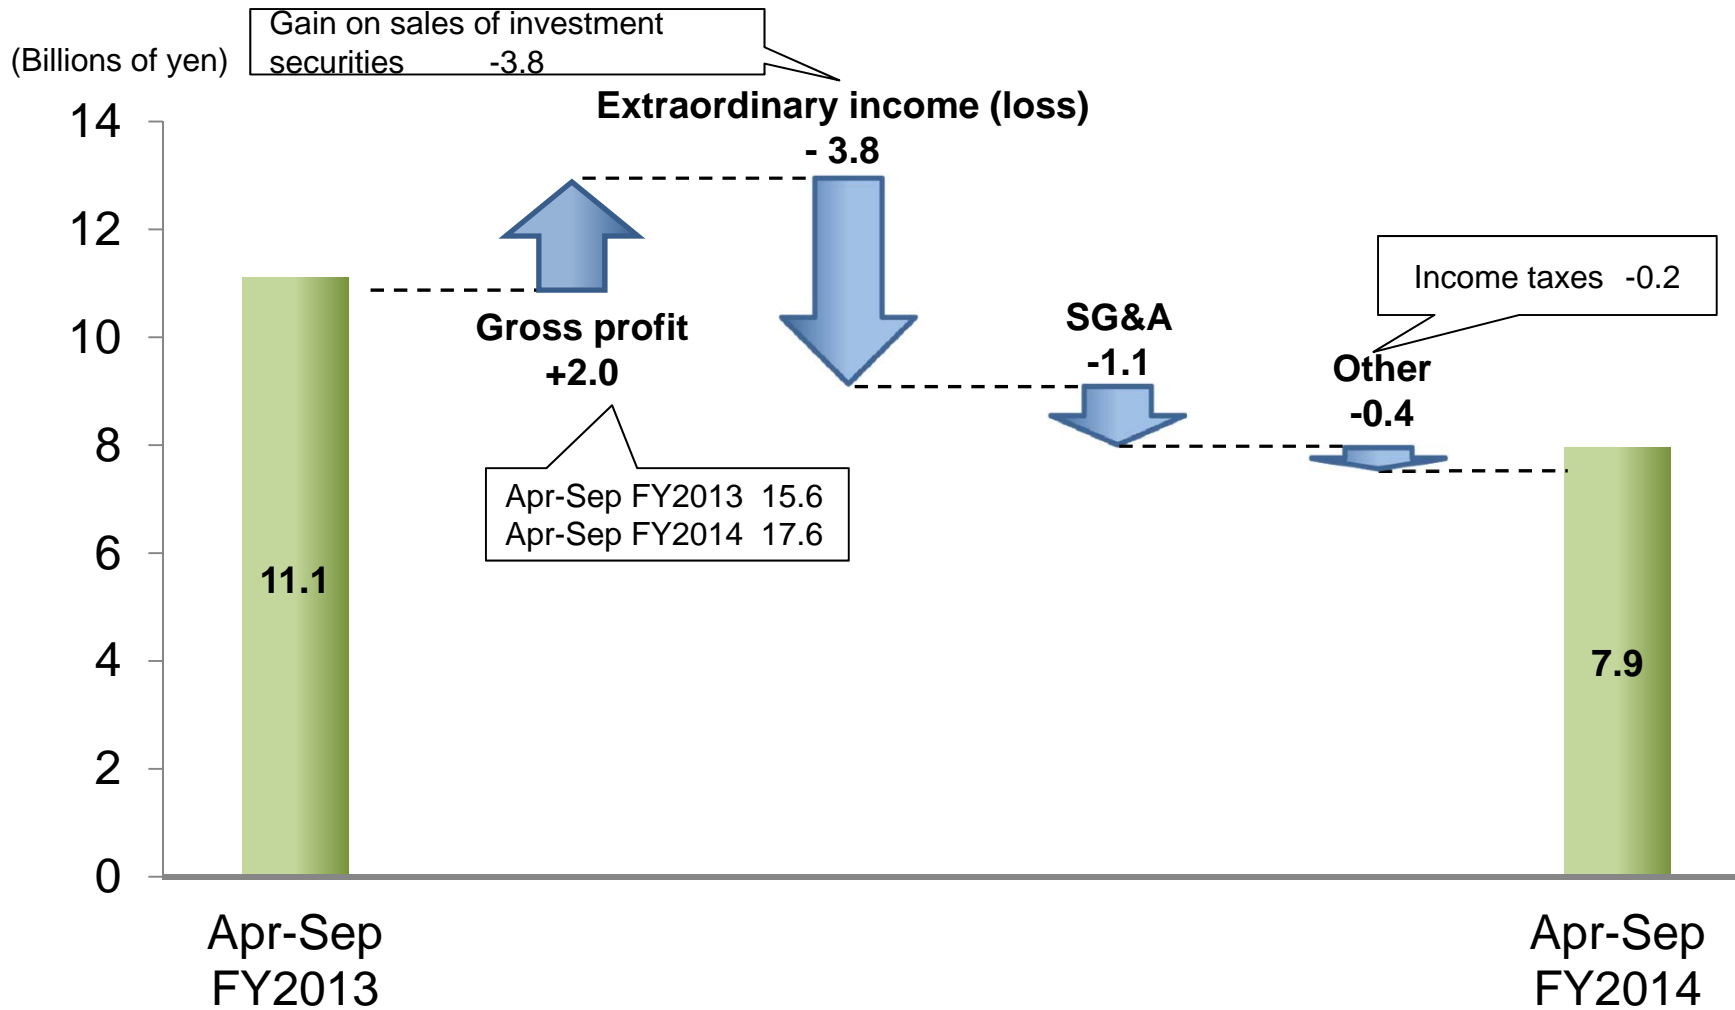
(Billions of yen)

Gain on sales of investment securities -3.8

Extraordinary income (loss)
- 3.8

14
12
10
8
6
4
2
0

11.1

Gross profit
+2.0

Apr-Sep FY2013 15.6
Apr-Sep FY2014 17.6

SG&A
-1.1

Income taxes -0.2

Other
-0.4

7.9

Apr-Sep FY2013

Apr-Sep FY2014